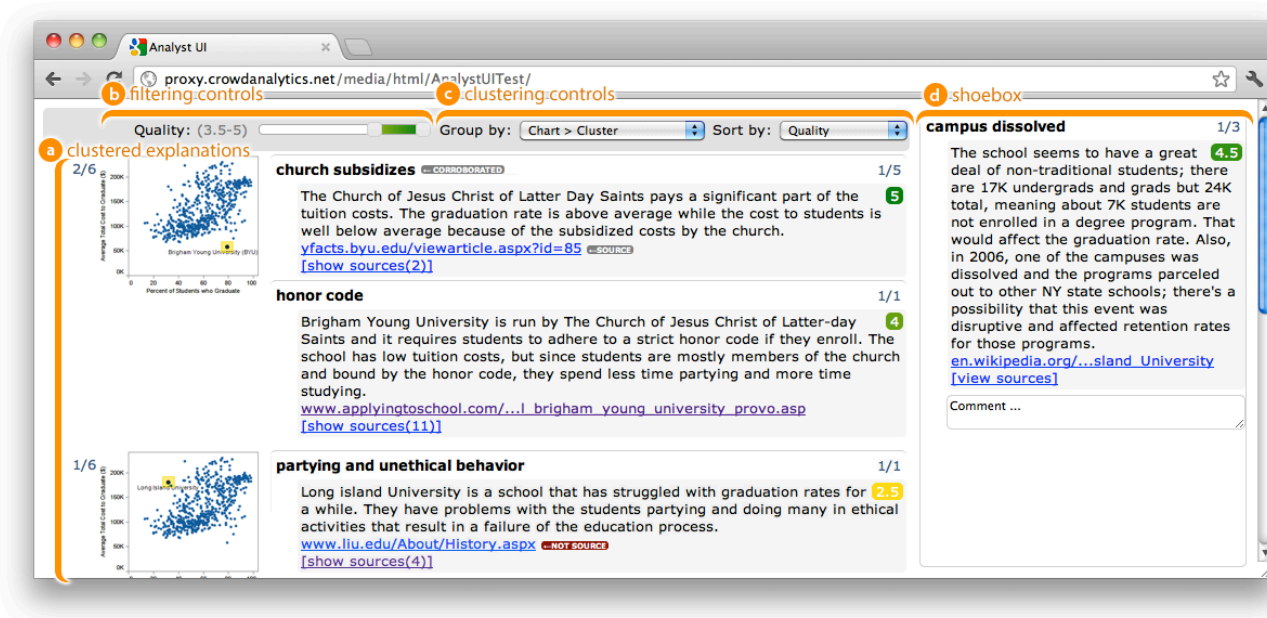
Analyst UI

proxy.crowdanalytics.net/media/html/AnalystUITest/

b filtering controls

c clustering controls

d shoebox

Quality: (3.5-5)

Group by: Chart > Cluster

Sort by: Quality

a clustered explanations

2/6

200K
150K
100K
50K
0K
Average Total Cost to Graduate ($)
Brigham Young University (BYU)
0 20 40 60 80 100
Percent of Students who Graduate

church subsidizes CORROBORATED 1/5

The Church of Jesus Christ of Latter Day Saints pays a significant part of the tuition costs. The graduation rate is above average while the cost to students is well below average because of the subsidized costs by the church. 5

yfacts.byu.edu/viewarticle.aspx?id=85 SOURCE

[show sources(2)]

honor code 1/1

Brigham Young University is run by The Church of Jesus Christ of Latter-day Saints and it requires students to adhere to a strict honor code if they enroll. The school has low tuition costs, but since students are mostly members of the church and bound by the honor code, they spend less time partying and more time studying. 4

www.applyingtoschool.com/...l_brigham_young_university_provo.asp

[show sources(11)]

1/6

200K
150K
100K
50K
0K
Average Total Cost to Graduate ($)
Long Island University

partying and unethical behavior 1/1

Long island University is a school that has struggled with graduation rates for a while. They have problems with the students partying and doing many in ethical activities that result in a failure of the education process. 2.5

www.liu.edu/About/History.aspx NOT SOURCE

[show sources(4)]

campus dissolved 1/3

The school seems to have a great deal of non-traditional students; there are 17K undergrads and grads but 24K total, meaning about 7K students are not enrolled in a degree program. That would affect the graduation rate. Also, in 2006, one of the campuses was dissolved and the programs parceled out to other NY state schools; there's a possibility that this event was disruptive and affected retention rates for those programs. 4.5

en.wikipedia.org/...sland_University

[view sources]

Comment ...